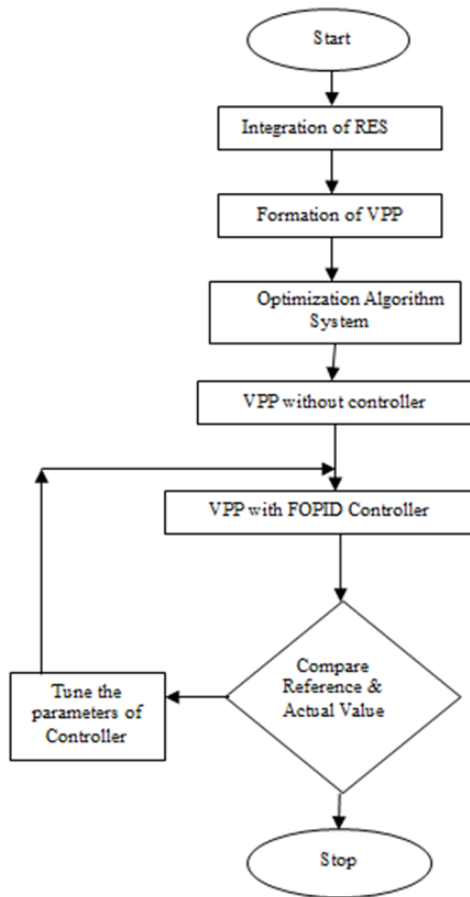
Start

Integration of RES

Formation of VPP

Optimization Algorithm System

VPP without controller

VPP with FOPID Controller

Compare Reference & Actual Value

Tune the parameters of Controller

Stop